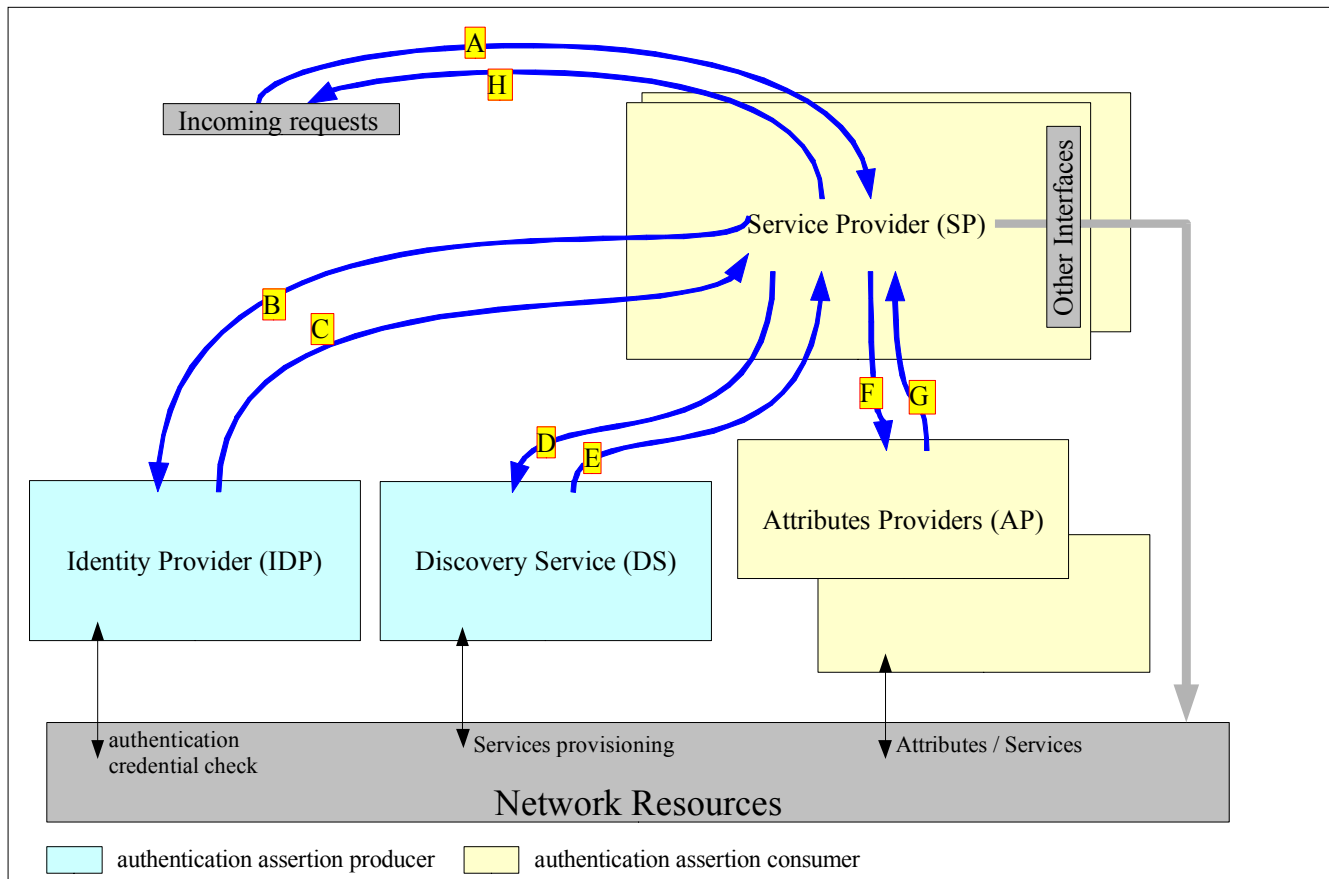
A

H

Incoming requests

Service Provider (SP)

Other Interfaces

B

C

D

E

F

G

Identity Provider (IDP)

Discovery Service (DS)

Attributes Providers (AP)

authentication credential check

Services provisioning

Attributes / Services

Network Resources

authentication assertion producer

authentication assertion consumer